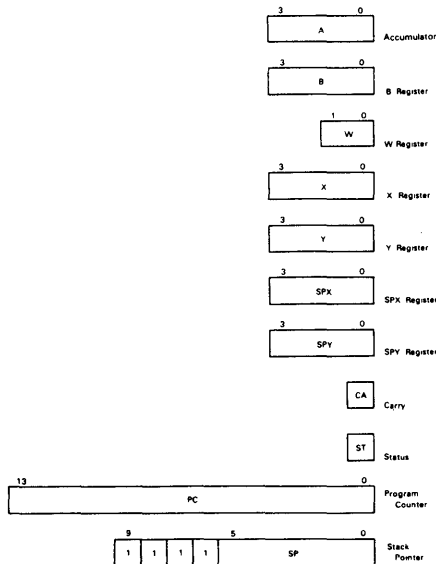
3 0
A
Accumulator

3 0
B
B Register

1 0
W
W Register

3 0
X
X Register

3 0
Y
Y Register

3 0
SPX
SPX Register

3 0
SPY
SPY Register

CA
Carry

ST
Status

13 0
PC
Program Counter

9 5 0
1 1 1 1 SP
Stack Pointer